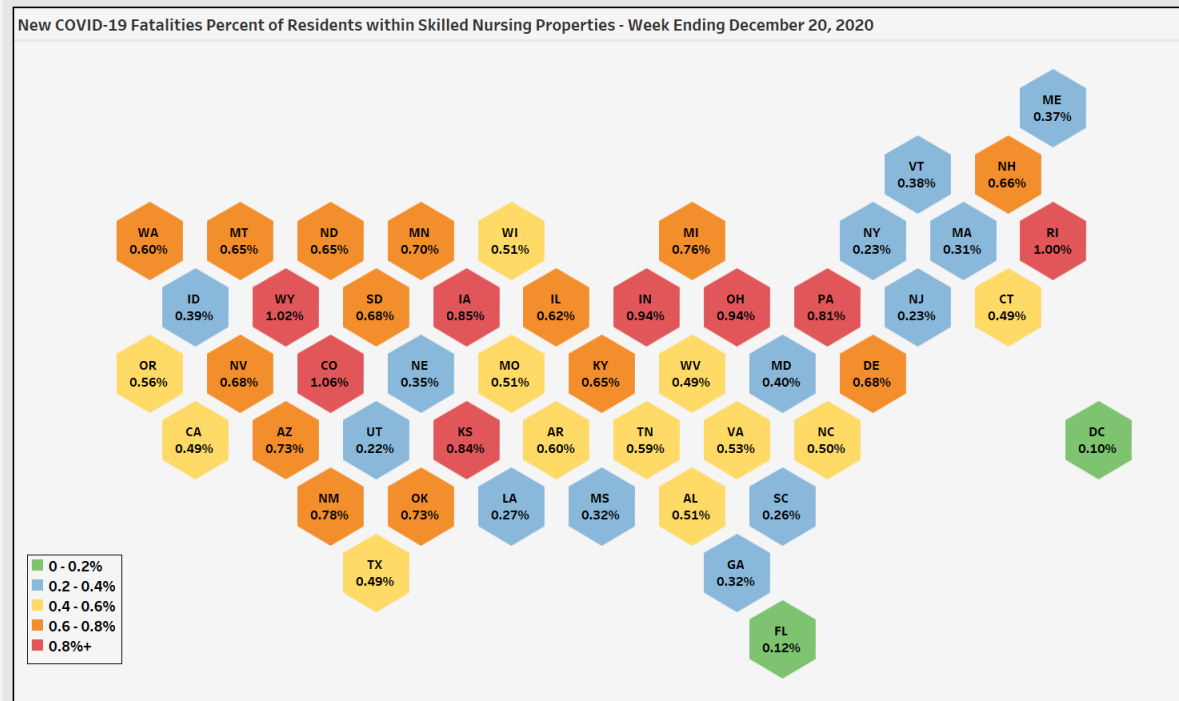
New COVID-19 Fatalities Percent of Residents within Skilled Nursing Properties - Week Ending December 20, 2020

ME
0.37%

VT
0.38%

NH
0.66%

WA
0.60%

MT
0.65%

ND
0.65%

MN
0.70%

WI
0.51%

MI
0.76%

NY
0.23%

MA
0.31%

RI
1.00%

ID
0.39%

WY
1.02%

SD
0.68%

IA
0.85%

IL
0.62%

IN
0.94%

OH
0.94%

PA
0.81%

NJ
0.23%

CT
0.49%

OR
0.56%

NV
0.68%

CO
1.06%

NE
0.35%

MO
0.51%

KY
0.65%

WV
0.49%

MD
0.40%

DE
0.68%

CA
0.49%

AZ
0.73%

UT
0.22%

KS
0.84%

AR
0.60%

TN
0.59%

VA
0.53%

NC
0.50%

DC
0.10%

NM
0.78%

OK
0.73%

LA
0.27%

MS
0.32%

AL
0.51%

SC
0.26%

TX
0.49%

GA
0.32%

FL
0.12%

0 - 0.2%
0.2 - 0.4%
0.4 - 0.6%
0.6 - 0.8%
0.8%+